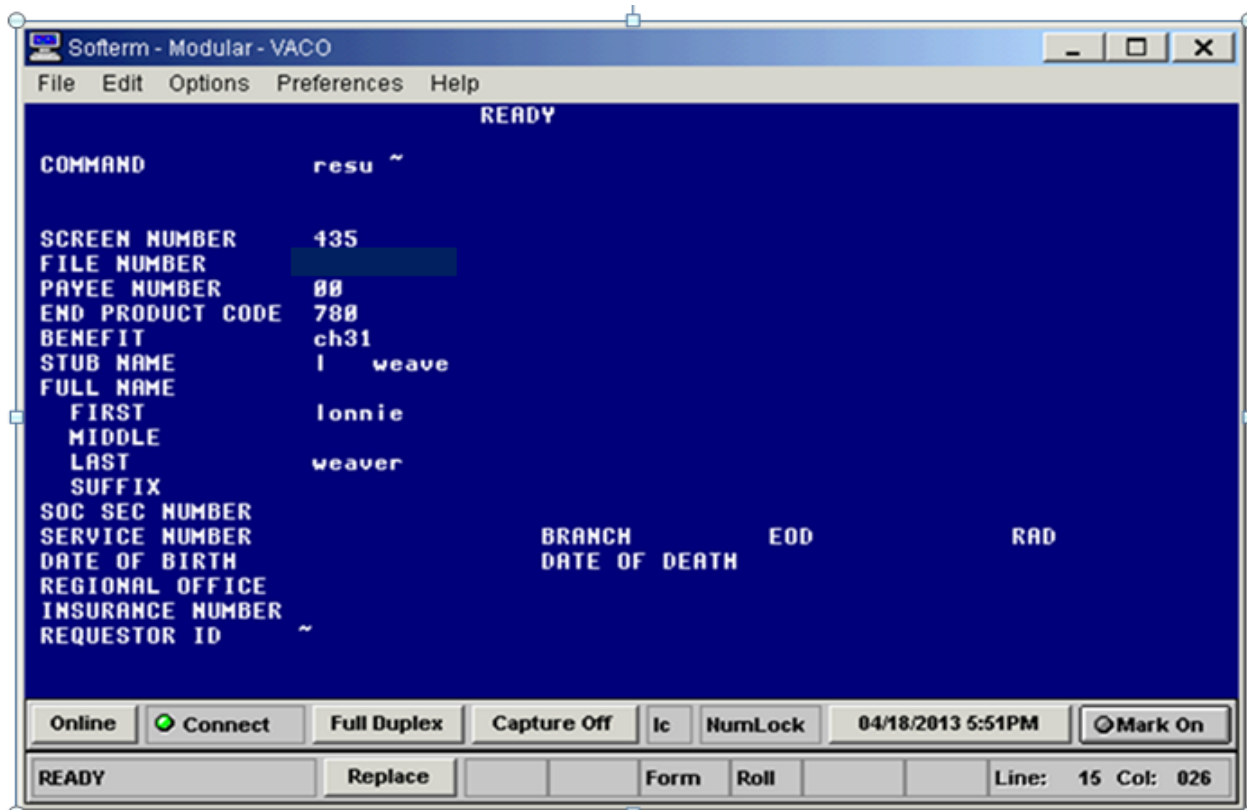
Softerm - Modular - VACO

File Edit Options Preferences Help

READY

COMMAND resu ~

SCREEN NUMBER 435
FILE NUMBER
PAYEE NUMBER 00
END PRODUCT CODE 780
BENEFIT ch31
STUB NAME l weave
FULL NAME
FIRST lonnie
MIDDLE
LAST weaver
SUFFIX
SOC SEC NUMBER
SERVICE NUMBER BRANCH EOD RAD
DATE OF BIRTH DATE OF DEATH
REGIONAL OFFICE
INSURANCE NUMBER
REQUESTOR ID ~

Online Connect Full Duplex Capture Off lc NumLock 04/18/2013 5:51PM Mark On

READY Replace Form Roll Line: 15 Col: 026